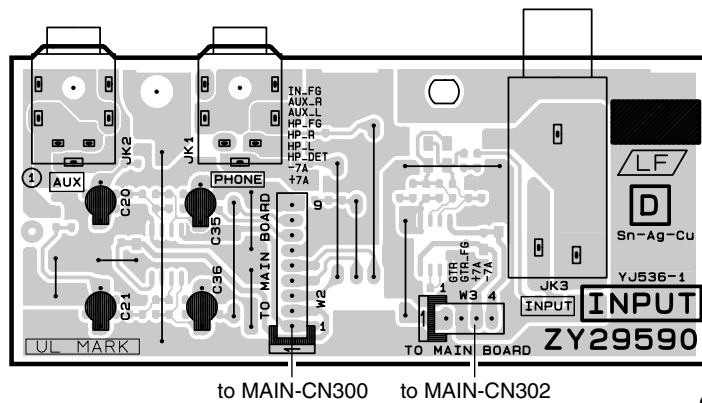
IN_FG
AUX_R
AUX_L
HP_FG
HP_R
HP_L
HP_DET
-7A
+7A

JK2
JK1
1
AUX
PHONE
C20
C35
9
TO MAIN BOARD
W2
1
C21
C36
UL MARK

LF
D
Sn-Ag-Cu
JK3
YJ536-1
GTR_FG
GTR
+7A
-7A
1
W3
4
INPUT
INPUT
ZY29590
TO MAIN BOARD

to MAIN-CN300
to MAIN-CN302